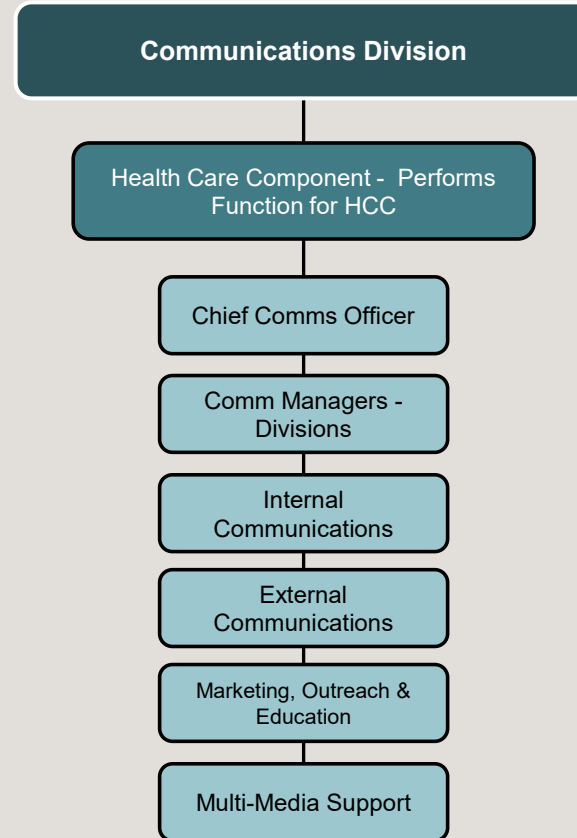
Communications Division

Health Care Component - Performs Function for HCC

Chief Comms Officer

Comm Managers - Divisions

Internal Communications

External Communications

Marketing, Outreach & Education

Multi-Media Support